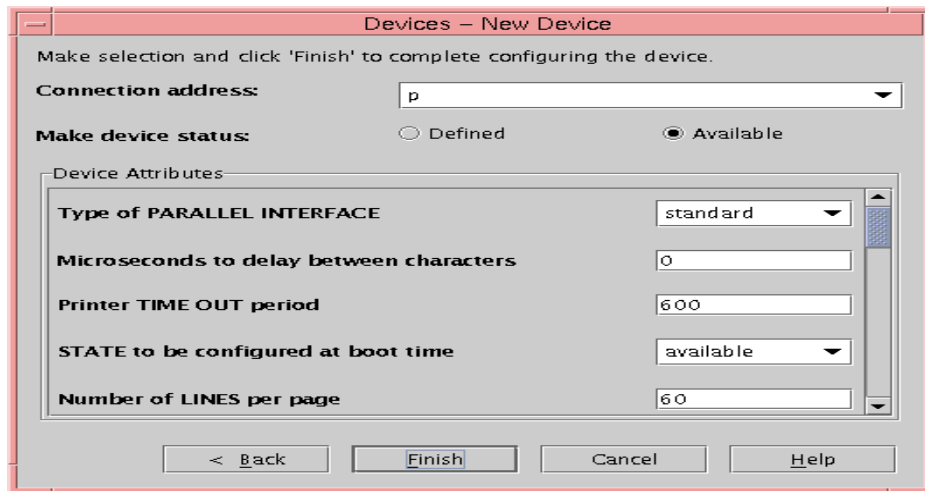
Devices – New Device

Make selection and click 'Finish' to complete configuring the device.

Connection address: p

Make device status: Defined Available

Device Attributes

Type of PARALLEL INTERFACE standard

Microseconds to delay between characters 0

Printer TIME OUT period 600

STATE to be configured at boot time available

Number of LINES per page 60

< Back Finish Cancel Help